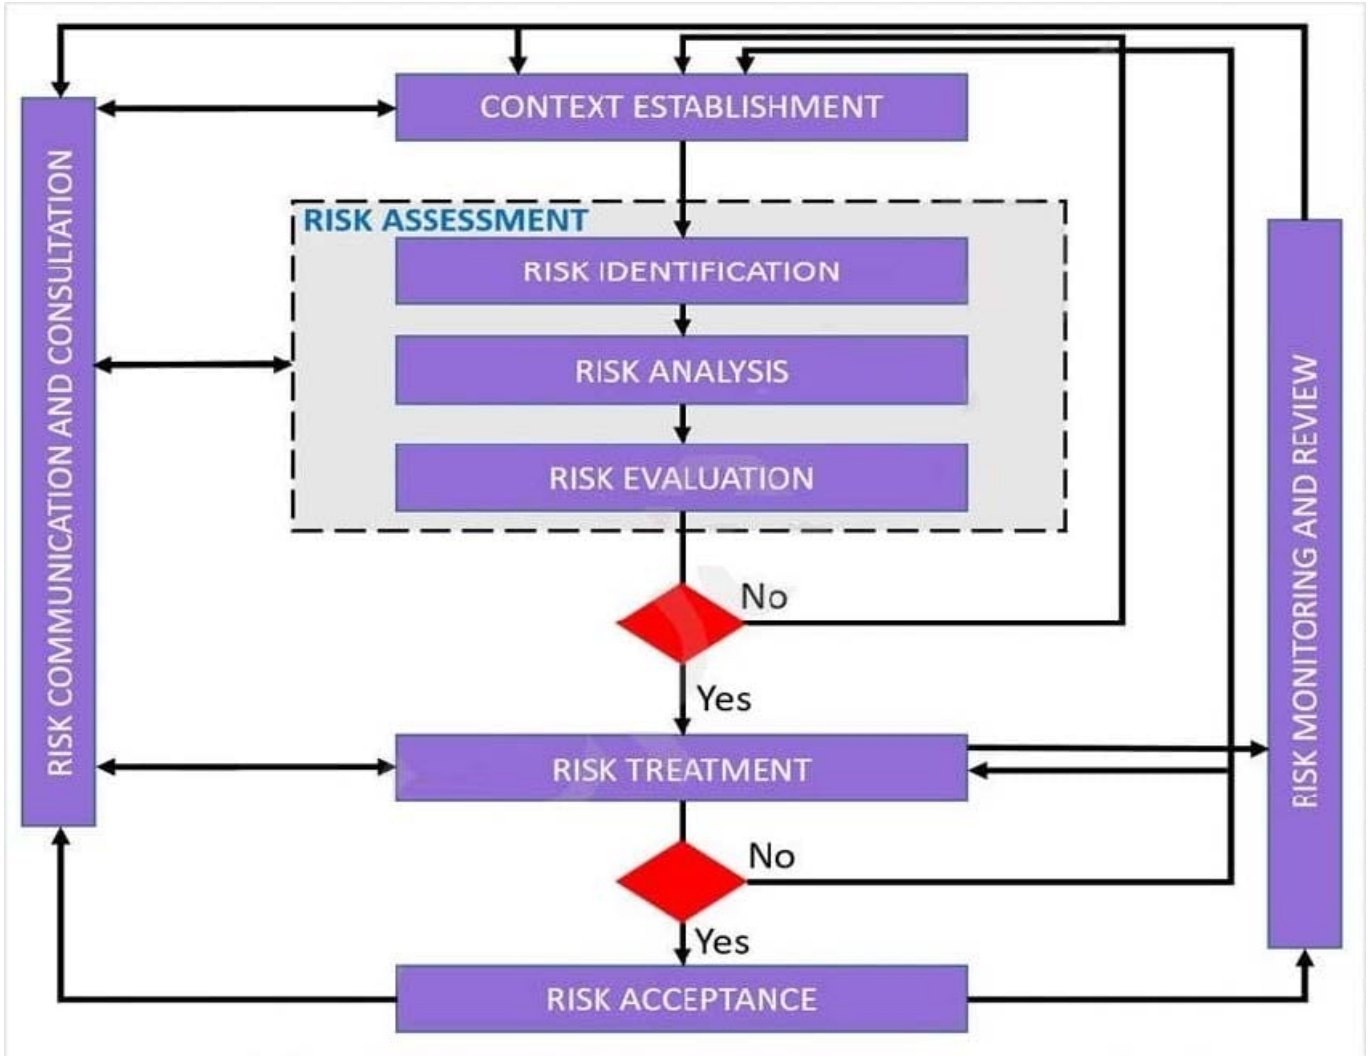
RISK COMMUNICATION AND CONSULTATION

CONTEXT ESTABLISHMENT

RISK ASSESSMENT

RISK IDENTIFICATION

RISK ANALYSIS

RISK EVALUATION

No

Yes

RISK TREATMENT

No

Yes

RISK ACCEPTANCE

RISK MONITORING AND REVIEW